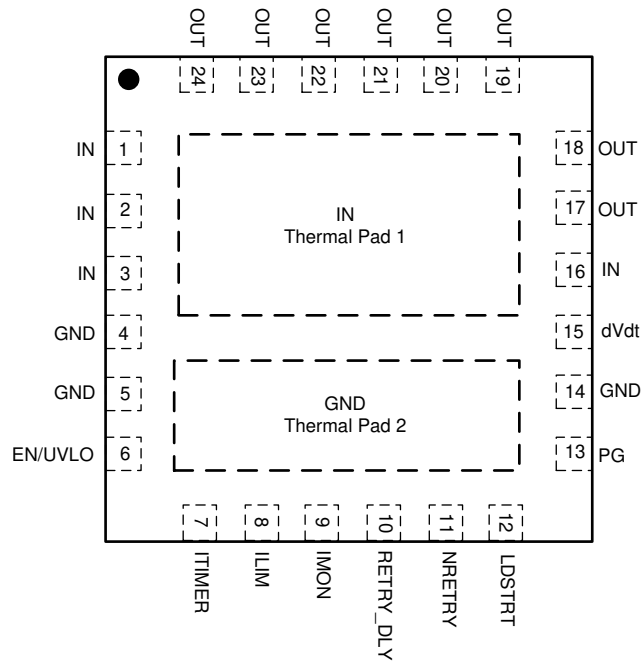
OUT OUT OUT OUT OUT OUT
24 23 22 21 20 19

IN 1
IN 2
IN 3
GND 4
GND 5
EN/UVLO 6

IN
Thermal Pad 1

GND
Thermal Pad 2

18 OUT
17 OUT
16 IN
15 dVdt
14 GND
13 PG

7 8 9 10 11 12
ITIMER ILIM IMON RETRY_DLY NRETRY LDSTRT